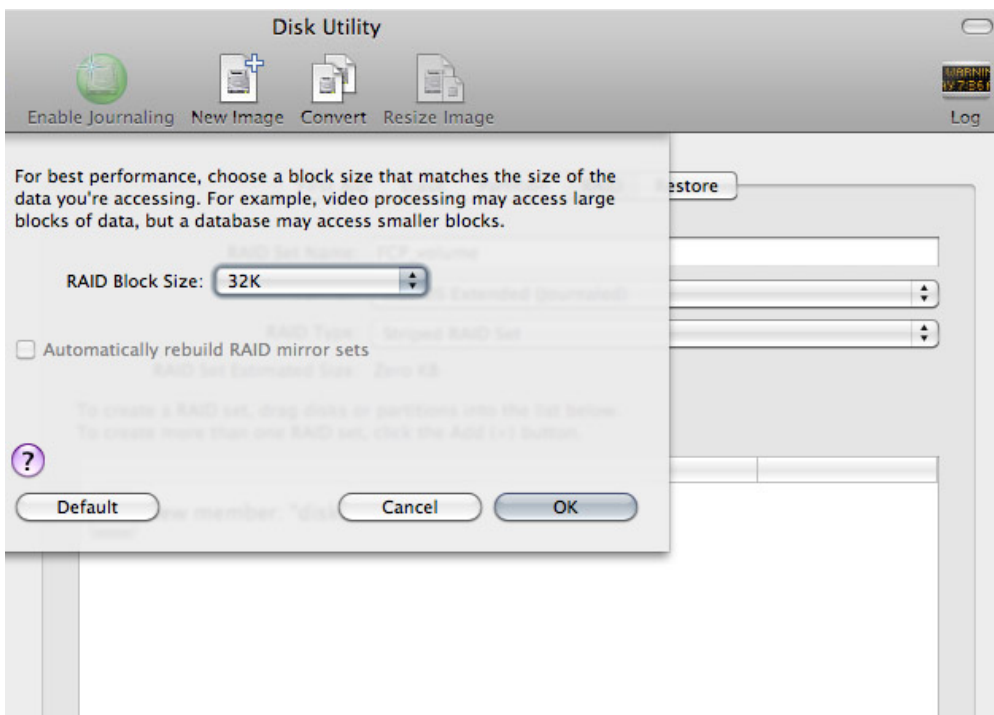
Disk Utility

Enable Journaling New Image Convert Resize Image

WARNIN

Log

For best performance, choose a block size that matches the size of the data you're accessing. For example, video processing may access large blocks of data, but a database may access smaller blocks.

RAID Block Size: 32K

Automatically rebuild RAID mirror sets

?

Default Cancel OK

estore

RAID Set Name: FCP volume

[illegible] Extended (Journaled)

RAID Type: Striped RAID Set

RAID Set Estimated Size: Zero KB

To create a RAID set, drag disks or partitions into the list below.
To create more than one RAID set, click the Add (+) button.

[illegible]w member: "disk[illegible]

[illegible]